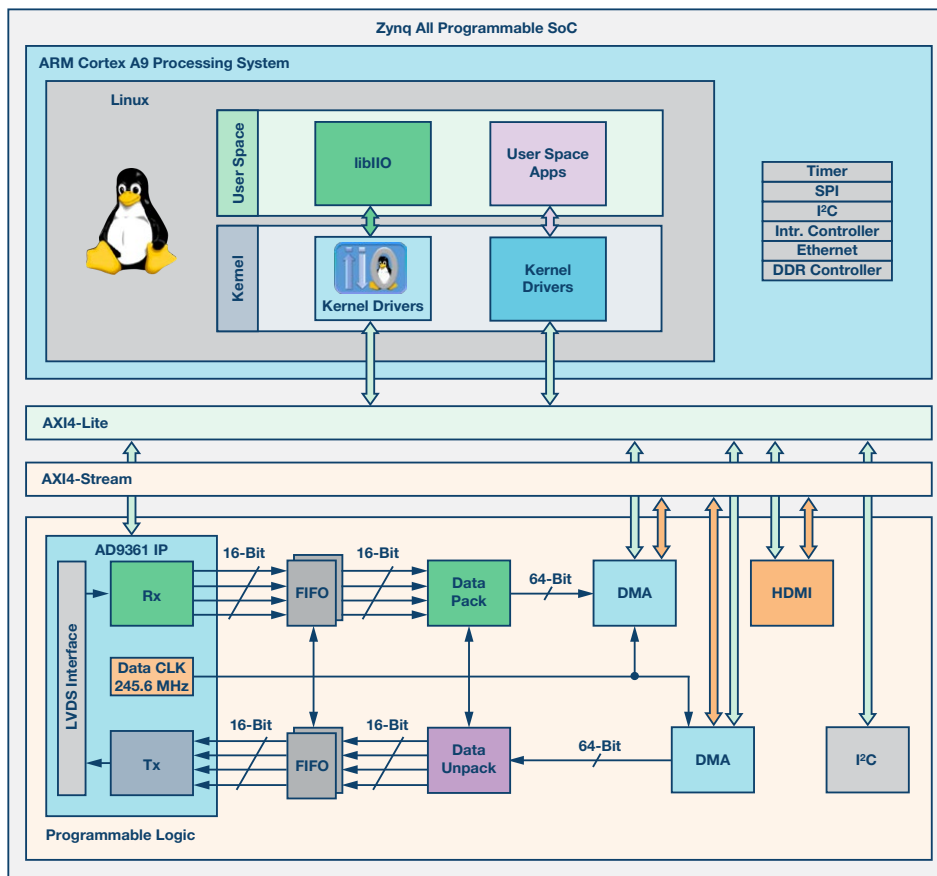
Zynq All Programmable SoC

ARM Cortex A9 Processing System

Linux

User Space

libIIO

User Space Apps

Kernel

Kernel Drivers

Kernel Drivers

| Timer |
|---|
| SPI |
| I²C |
| Intr. Controller |
| Ethernet |
| DDR Controller |

AXI4-Lite

AXI4-Stream

AD9361 IP

LVDS Interface

Rx

16-Bit

FIFO

16-Bit

Data Pack

64-Bit

DMA

HDMI

Data CLK 245.6 MHz

Tx

16-Bit

FIFO

16-Bit

Data Unpack

64-Bit

DMA

I²C

Programmable Logic